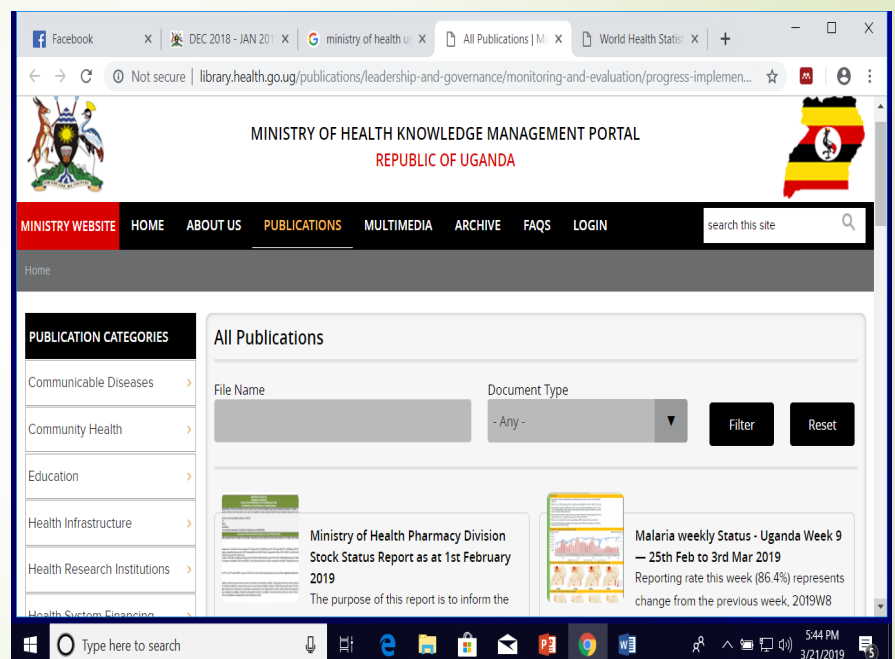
Facebook
DEC 2018 - JAN 201
ministry of health u
All Publications | M
World Health Statis

Not secure | library.health.go.ug/publications/leadership-and-governance/monitoring-and-evaluation/progress-implemen...

FOR GOD AND MY COUNTRY

MINISTRY OF HEALTH KNOWLEDGE MANAGEMENT PORTAL
REPUBLIC OF UGANDA

MINISTRY WEBSITE HOME ABOUT US PUBLICATIONS MULTIMEDIA ARCHIVE FAQS LOGIN

search this site

Home

PUBLICATION CATEGORIES
Communicable Diseases
Community Health
Education
Health Infrastructure
Health Research Institutions
Health System Financing

All Publications

File Name
Document Type
- Any -
Filter
Reset

Ministry of Health Pharmacy Division Stock Status Report as at 1st February 2019
The purpose of this report is to inform the

Malaria weekly Status - Uganda Week 9 — 25th Feb to 3rd Mar 2019
Reporting rate this week (86.4%) represents change from the previous week, 2019W8

Type here to search
5:44 PM
3/21/2019
5